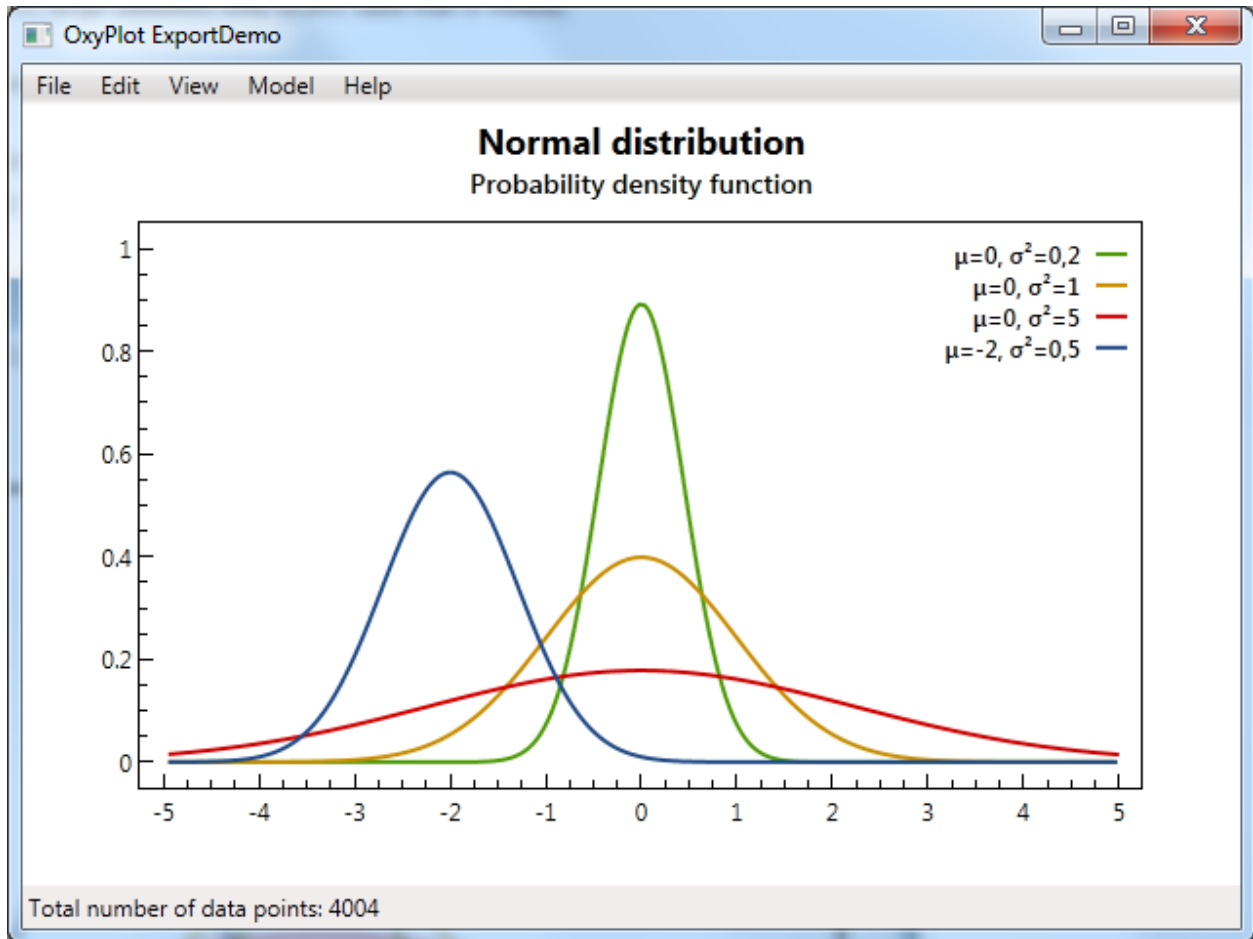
OxyPlot ExportDemo

File Edit View Model Help

Normal distribution

Probability density function

$\mu$=0, $\sigma^2$=0,2
$\mu$=0, $\sigma^2$=1
$\mu$=0, $\sigma^2$=5
$\mu$=-2, $\sigma^2$=0,5

1
0.8
0.6
0.4
0.2
0

-5 -4 -3 -2 -1 0 1 2 3 4 5

Total number of data points: 4004